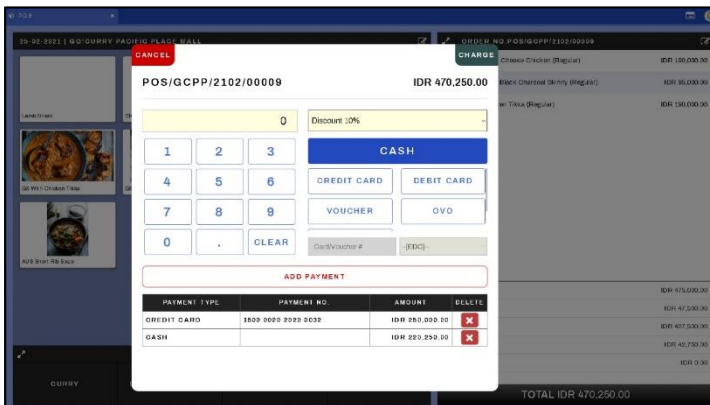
25-02-2021 | GO!CURRY PACIFIC PLACE MALL

ORDER NO.POS/GCPP/2102/00009

CANCEL

CHARGE

POS/GCPP/2102/00009

IDR 470,250.00

0

Discount 10%

| 1 | 2 | 3 |
|---|---|---|
| 4 | 5 | 6 |
| 7 | 8 | 9 |
| 0 | . | CLEAR |

CASH

CREDIT CARD

DEBIT CARD

VOUCHER

OVO

Card/Voucher #

-[EDC]-

ADD PAYMENT

| PAYMENT TYPE | PAYMENT NO. | AMOUNT | DELETE |
|---|---|---|---|
| CREDIT CARD | 3500 0020 2020 0032 | IDR 250,000.00 | ✖ |
| CASH | | IDR 220,250.00 | ✖ |

Lamb Green

Go With Chicken Tikka

AUS Short Rib Bago

CURRY

Cheese Chicken (Regular) IDR 100,000.00

Black Charcoal Shrimp (Regular) IDR 95,000.00

Tikka (Regular) IDR 190,000.00

IDR 475,000.00

IDR 47,500.00

IDR 427,500.00

IDR 42,750.00

IDR 0.00

TOTAL IDR 470,250.00